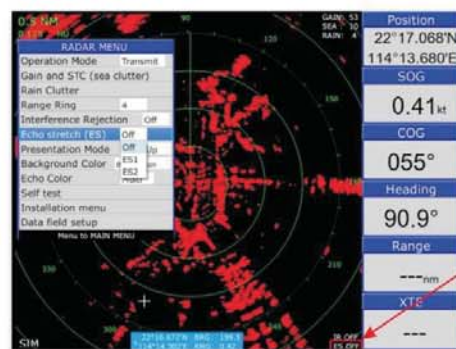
0.5 NM
0.125 NM

GAIN: 53
SEA: 30
RAIN: 4

RADAR MENU
Operation Mode Transmit
Gain and STC (sea clutter)
Rain Clutter
Range Ring 4
Interference Rejection Off
Echo stretch (ES) Off
Presentation Mode Off Up
Background Color ES1
Echo Color ES2
Self test
Installation menu
Data field setup
Menu to MAIN MENU

90
120
150

Position
22°17.068'N
114°13.680'E
SOG
0.41kt
COG
055°
Heading
90.9°
Range
---nm
XTE
---

SIM
22°16.677'N BRG 199.5
114°14.302'E RNG 0.42

IR OFF
ES OFF